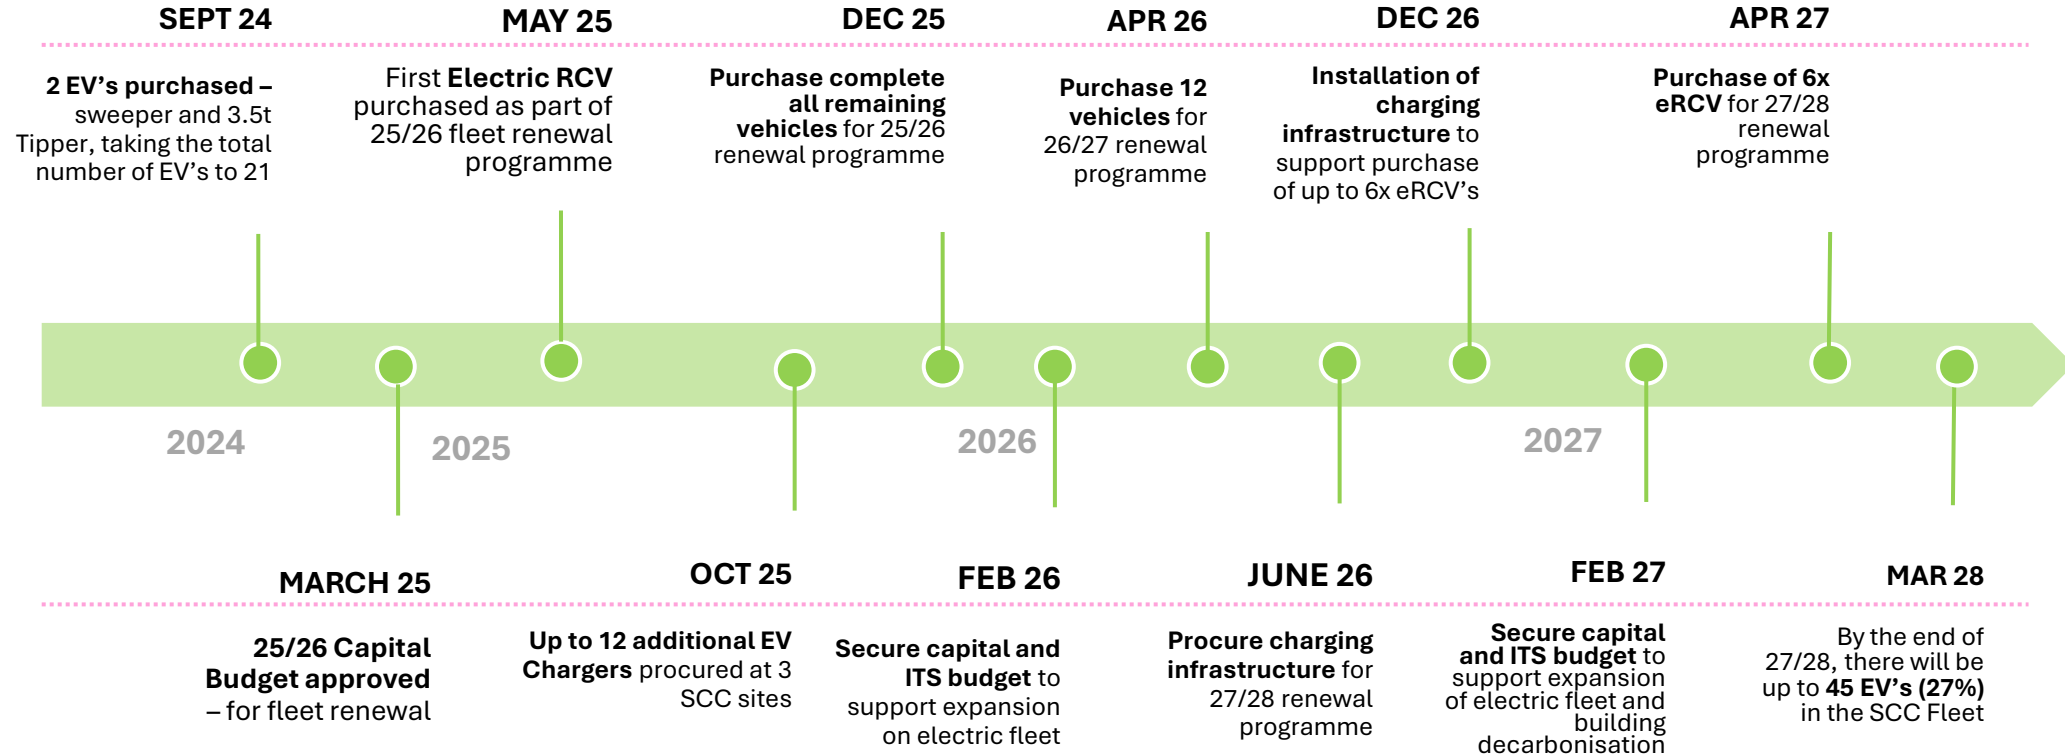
SEPT 24

2 EV's purchased – sweeper and 3.5t Tipper, taking the total number of EV's to 21

MAY 25

First Electric RCV purchased as part of 25/26 fleet renewal programme

DEC 25

Purchase complete all remaining vehicles for 25/26 renewal programme

APR 26

Purchase 12 vehicles for 26/27 renewal programme

DEC 26

Installation of charging infrastructure to support purchase of up to 6x eRCV's

APR 27

Purchase of 6x eRCV for 27/28 renewal programme

2024

2025

2026

2027

MARCH 25

25/26 Capital Budget approved – for fleet renewal

OCT 25

Up to 12 additional EV Chargers procured at 3 SCC sites

FEB 26

Secure capital and ITS budget to support expansion on electric fleet

JUNE 26

Procure charging infrastructure for 27/28 renewal programme

FEB 27

Secure capital and ITS budget to support expansion of electric fleet and building decarbonisation

MAR 28

By the end of 27/28, there will be up to 45 EV's (27%) in the SCC Fleet